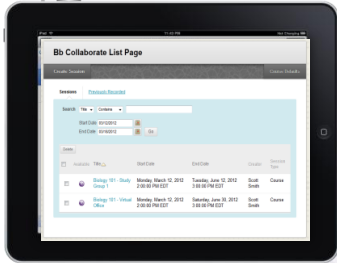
iPad  11:00 PM  Not Charging

Bb Collaborate List Page

Create Session  Course Defaults

Sessions  Previously Recorded

Search  Title  Contains  Go

Start Date 03/10/2012
End Date 03/16/2012  Go

Delete

| | Available | Title | Start Date | End Date | Creator | Session Type |
|---|---|---|---|---|---|---|
| | | Biology 101 - Study Group 1 | Monday, March 12, 2012 2:00:00 PM EDT | Tuesday, June 12, 2012 3:00:00 PM EDT | Scott Smith | Course |
| | | Biology 101 - Virtual Office | Monday, March 12, 2012 2:00:00 PM EDT | Saturday, June 30, 2012 3:00:00 PM EDT | Scott Smith | Course |